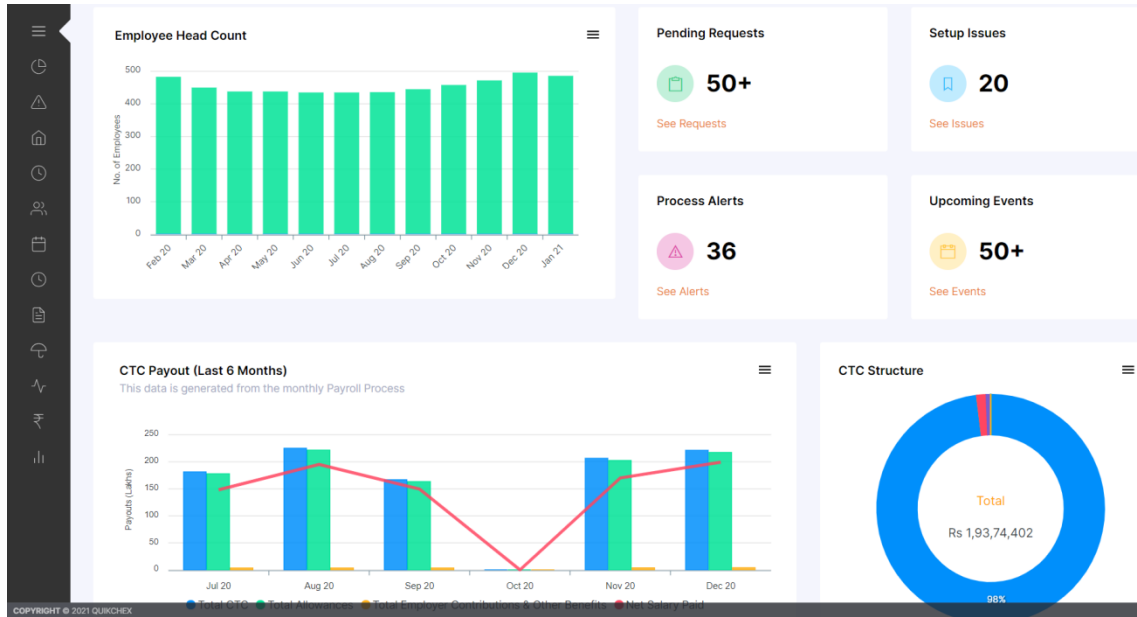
Employee Head Count

500
400
300
200
100
0

No. of Employees

Feb 20
Mar 20
Apr 20
May 20
Jun 20
Jul 20
Aug 20
Sep 20
Oct 20
Nov 20
Dec 20
Jan 21

Pending Requests

50+

See Requests

Setup Issues

20

See Issues

Process Alerts

36

See Alerts

Upcoming Events

50+

See Events

CTC Payout (Last 6 Months)

This data is generated from the monthly Payroll Process

250
200
150
100
50
0

Payouts (Lakhs)

Jul 20
Aug 20
Sep 20
Oct 20
Nov 20
Dec 20

Total CTC Total Allowances Total Employer Contributions & Other Benefits Net Salary Paid

CTC Structure

Total

Rs 1,93,74,402

98%

COPYRIGHT © 2021 QUIKCHEX